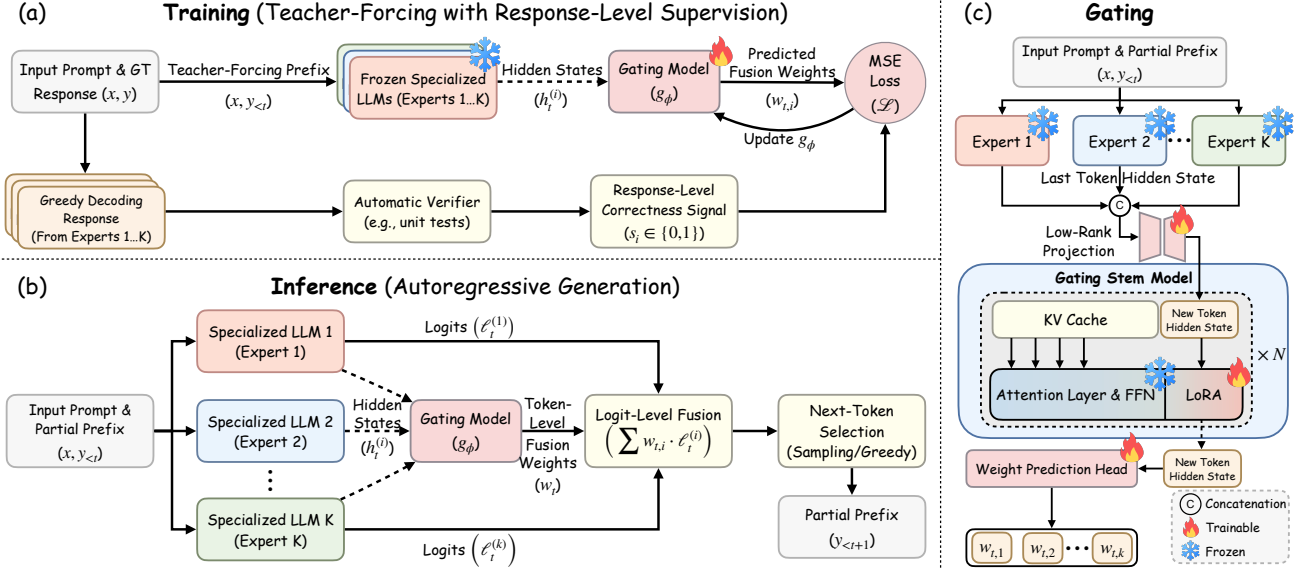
(a) Training (Teacher-Forcing with Response-Level Supervision)

Input Prompt & GT Response $(x, y)$

Teacher-Forcing Prefix $(x, y_{<t})$

Frozen Specialized LLMs (Experts 1...K)

Hidden States $(h_t^{(i)})$

Gating Model $(g_\phi)$

Predicted Fusion Weights $(w_{t,i})$

MSE Loss $(\mathscr{L})$

Update $g_\phi$

Greedy Decoding Response (From Experts 1...K)

Automatic Verifier (e.g., unit tests)

Response-Level Correctness Signal $(s_i \in \{0,1\})$

(b) Inference (Autoregressive Generation)

Input Prompt & Partial Prefix $(x, y_{<t})$

Specialized LLM 1 (Expert 1)

Specialized LLM 2 (Expert 2)

⋮

Specialized LLM K (Expert K)

Logits $\left(\ell_t^{(1)}\right)$

Hidden States $(h_t^{(i)})$

Gating Model $(g_\phi)$

Token-Level Fusion Weights $(w_t)$

Logit-Level Fusion $\left(\sum w_{t,i} \cdot \ell_t^{(i)}\right)$

Next-Token Selection (Sampling/Greedy)

Partial Prefix $(y_{<t+1})$

Logits $\left(\ell_t^{(k)}\right)$

(c) Gating

Input Prompt & Partial Prefix $(x, y_{<t})$

Expert 1

Expert 2

Expert K

Last Token Hidden State

C

Low-Rank Projection

Gating Stem Model

KV Cache

New Token Hidden State

Attention Layer & FFN

LoRA

$\times N$

Weight Prediction Head

New Token Hidden State

C Concatenation

Trainable

Frozen

$w_{t,1}$ $w_{t,2}$ ⋯ $w_{t,k}$